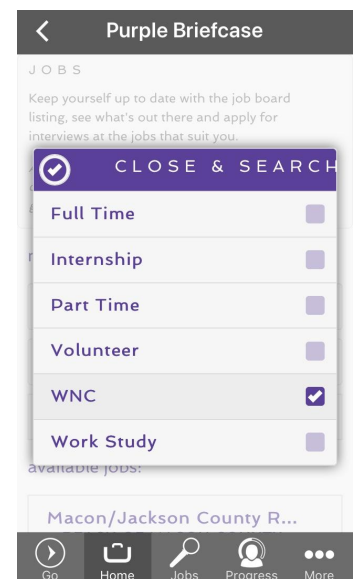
Purple Briefcase

JOBS

Keep yourself up to date with the job board listing, see what's out there and apply for interviews at the jobs that suit you.

CLOSE & SEARCH

Full Time

Internship

Part Time

Volunteer

WNC

Work Study

available jobs:

Macon/Jackson County R...

Go
Home
Jobs
Progress
More